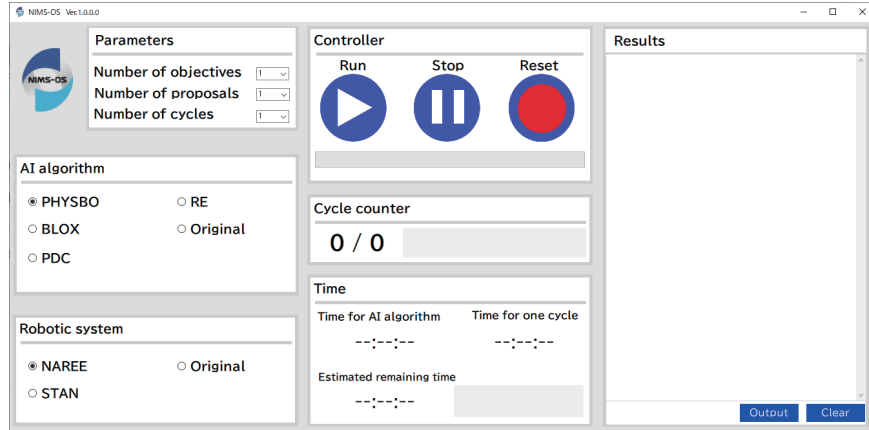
NIMS-OS Ver.1.0.0.0

NIMS-OS

Parameters

Number of objectives 1

Number of proposals 1

Number of cycles 1

Controller

Run

Stop

Reset

Results

AI algorithm

PHYSBO

RE

BLOX

Original

PDC

Cycle counter

0 / 0

Time

Time for AI algorithm

Time for one cycle

--:--:--

--:--:--

Estimated remaining time

--:--:--

Robotic system

NAREE

Original

STAN

Output

Clear